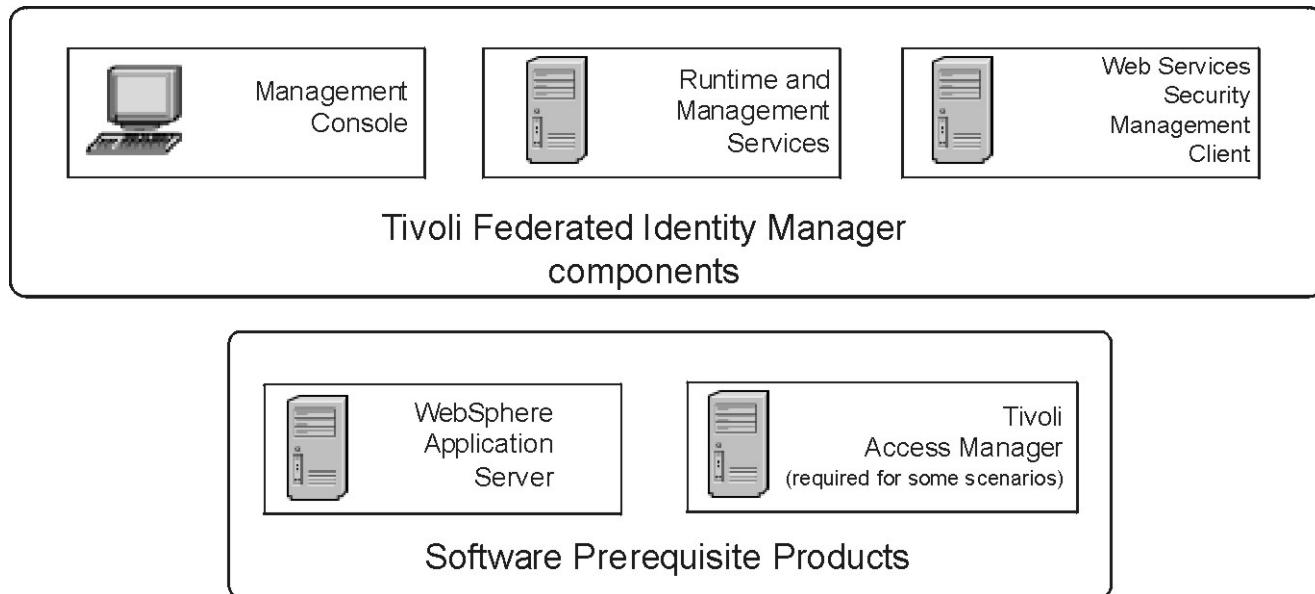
Management Console

Runtime and Management Services

Web Services Security Management Client

Tivoli Federated Identity Manager components

WebSphere Application Server

Tivoli Access Manager (required for some scenarios)

Software Prerequisite Products